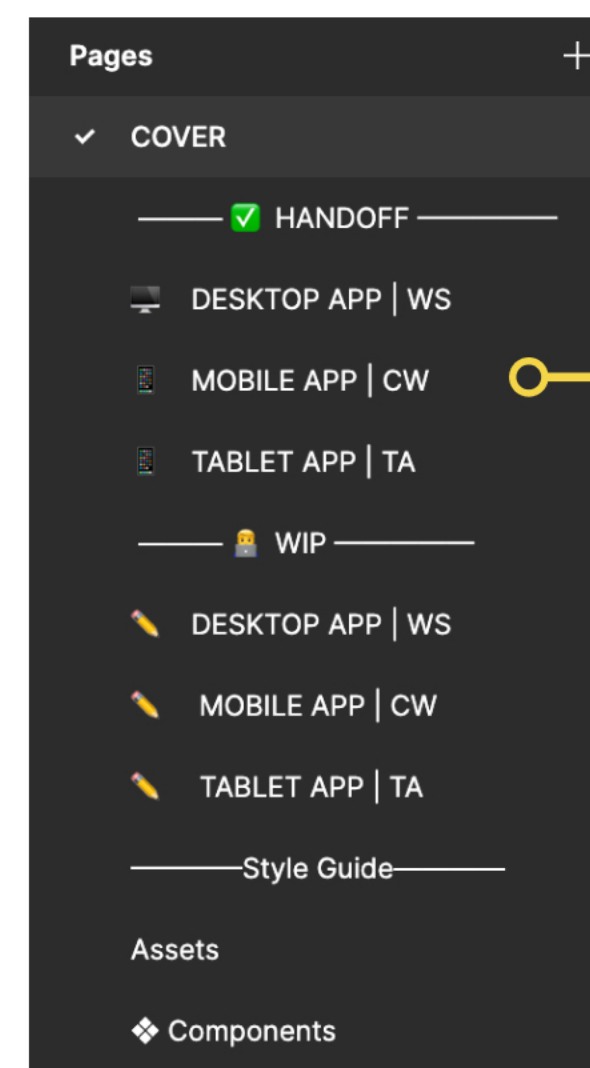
Pages +

✓ COVER

——— ✅ HANDOFF ———

🖥️ DESKTOP APP | WS

📱 MOBILE APP | CW

📱 TABLET APP | TA

——— 🧑‍💻 WIP ———

✏️ DESKTOP APP | WS

✏️ MOBILE APP | CW

✏️ TABLET APP | TA

———Style Guide———

Assets

❖ Components